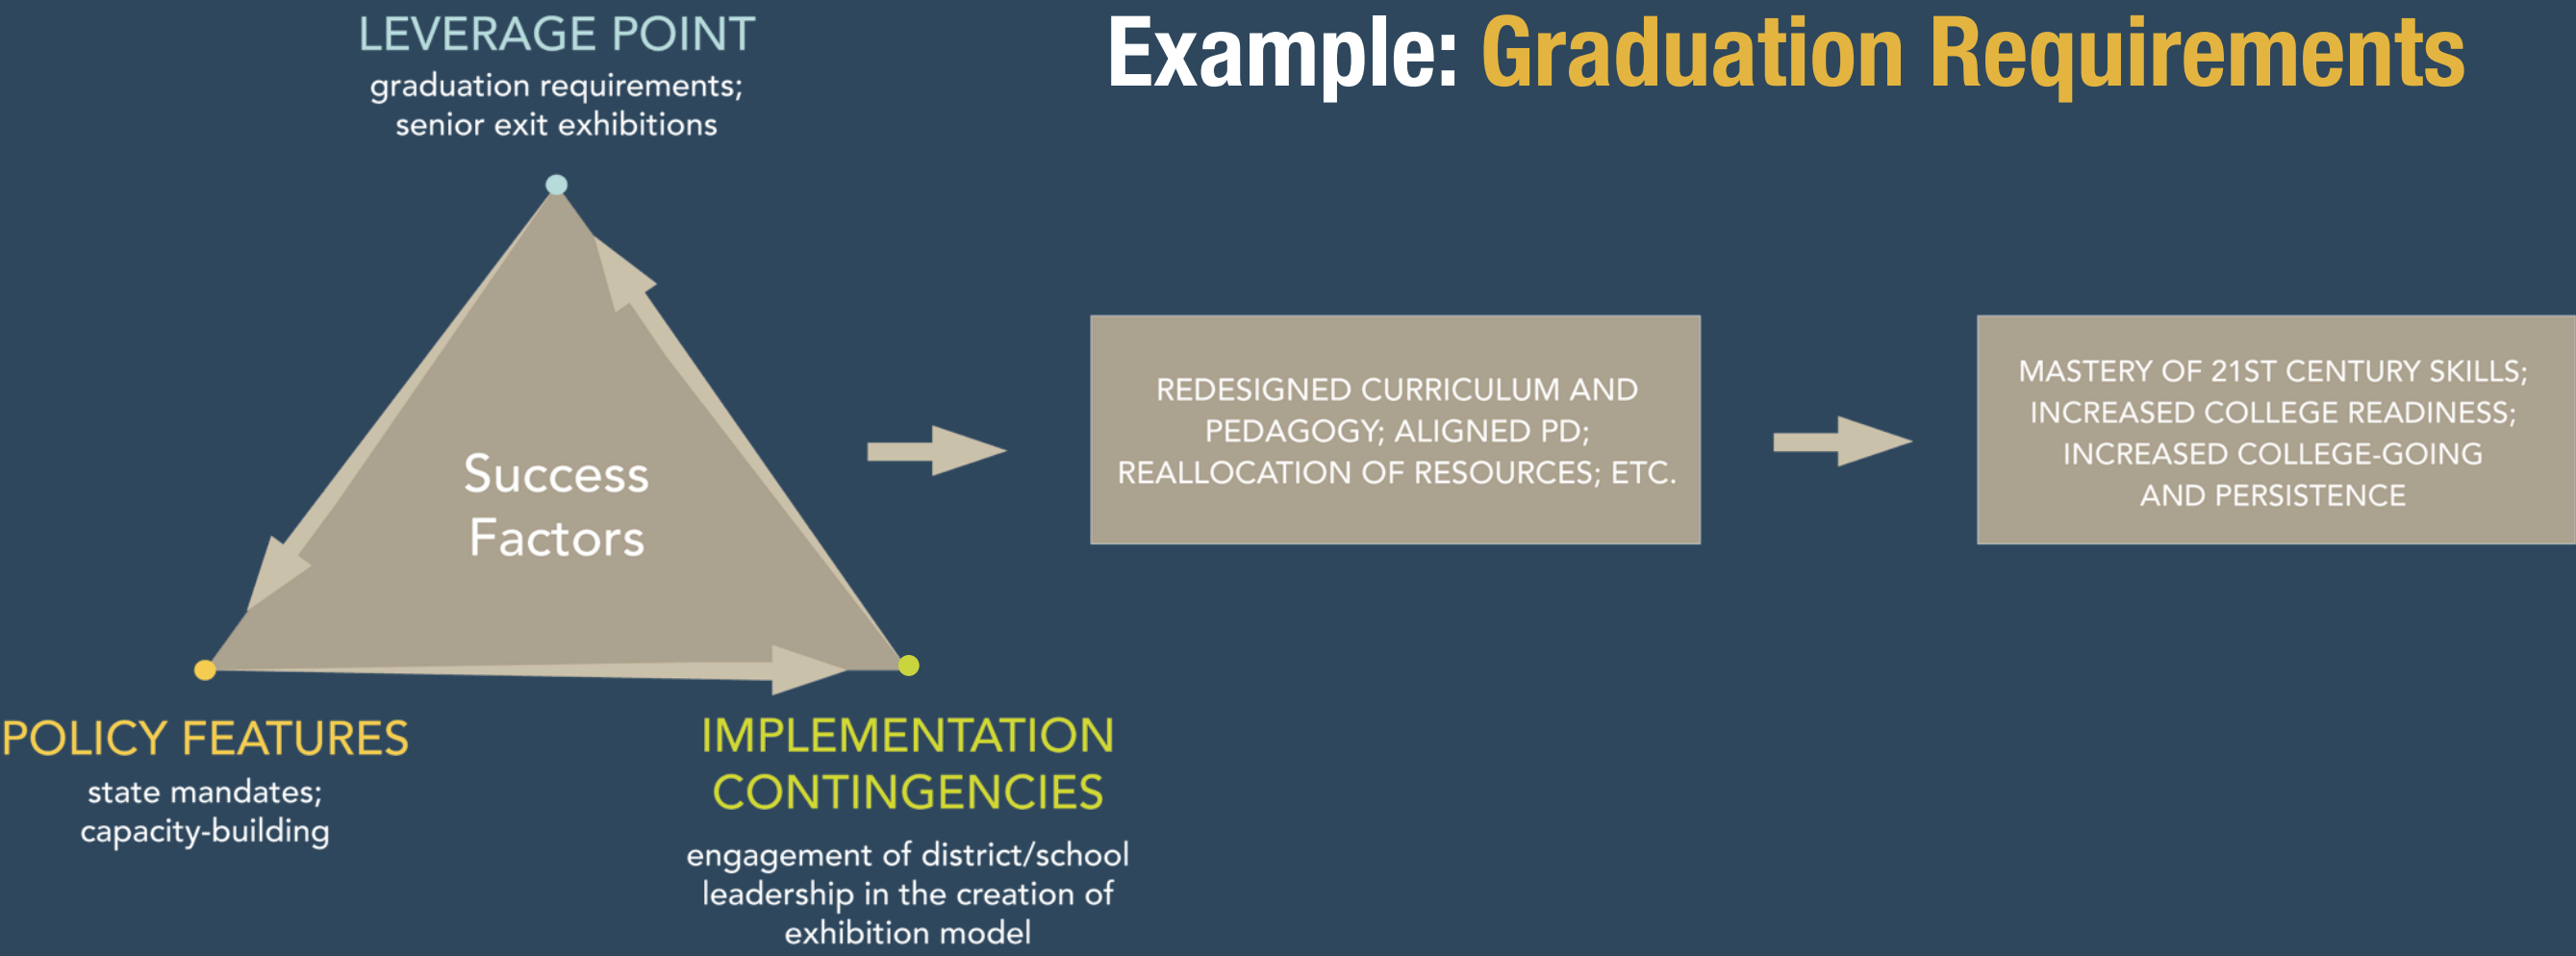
Example: Graduation Requirements

LEVERAGE POINT
graduation requirements; senior exit exhibitions

Success Factors

POLICY FEATURES
state mandates; capacity-building

IMPLEMENTATION CONTINGENCIES
engagement of district/school leadership in the creation of exhibition model

REDESIGNED CURRICULUM AND PEDAGOGY; ALIGNED PD; REALLOCATION OF RESOURCES; ETC.

MASTERY OF 21ST CENTURY SKILLS; INCREASED COLLEGE READINESS; INCREASED COLLEGE-GOING AND PERSISTENCE